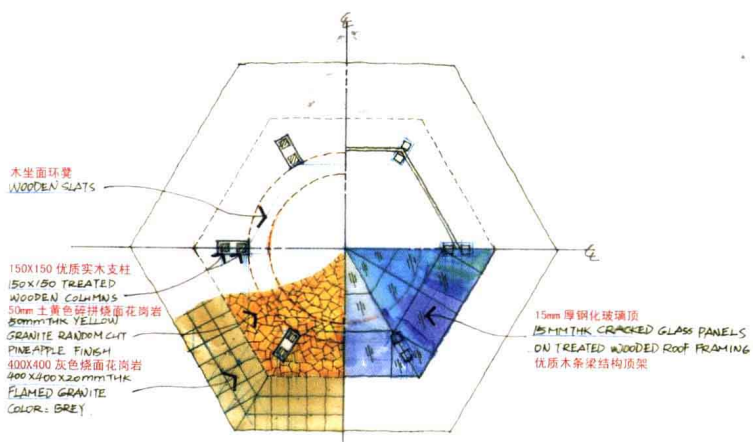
℄

木坐面环凳
WOODEN SLATS

℄

150X150 优质实木支柱
150X150 TREATED WOODEN COLUMNS
50mm 土黄色碎拼烧面花岗岩
50mmTHK YELLOW GRANITE RANDOM CUT PINEAPPLE FINISH
400X400 灰色烧面花岗岩
400X400X20mmTHK FLAMED GRANITE COLOR: GREY

15mm 厚钢化玻璃顶
15MMTHK CRACKED GLASS PANELS ON TREATED WOODED ROOF FRAMING
优质木条梁结构顶架